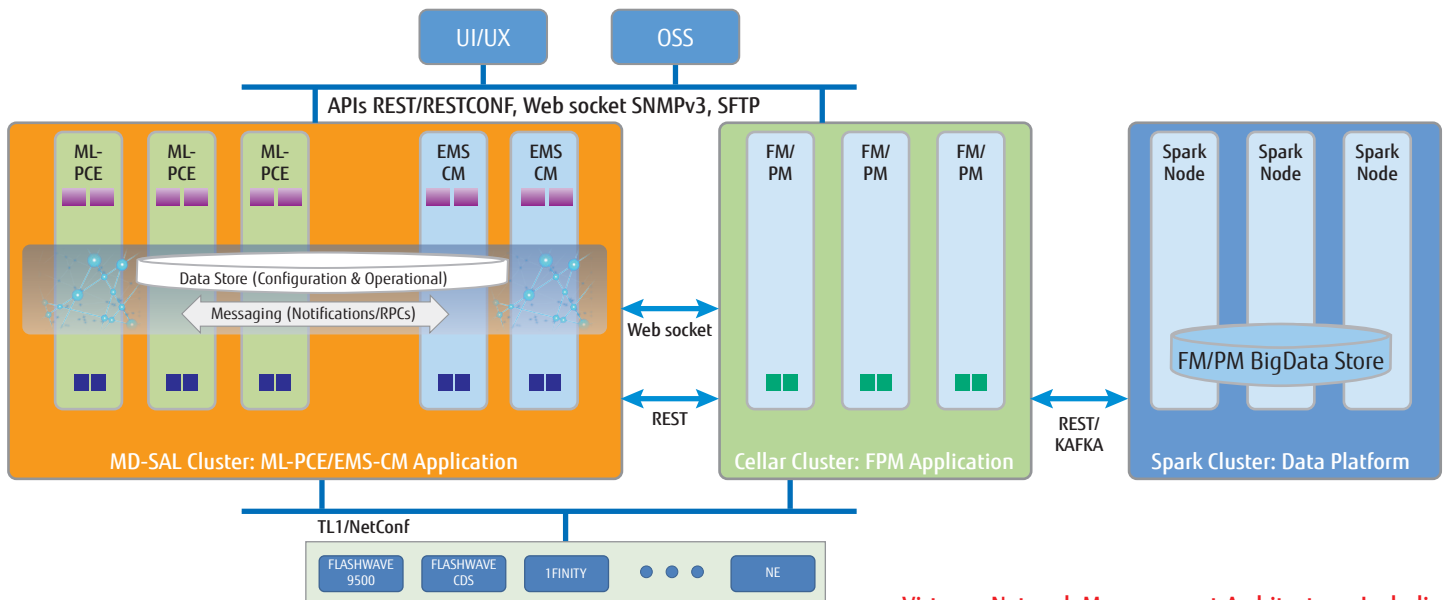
UI/UX

OSS

APIs REST/RESTCONF, Web socket SNMPv3, SFTP

ML-PCE

ML-PCE

ML-PCE

EMS CM

EMS CM

Data Store (Configuration & Operational)

Messaging (Notifications/RPCs)

MD-SAL Cluster: ML-PCE/EMS-CM Application

Web socket

REST

FM/PM

FM/PM

FM/PM

Cellar Cluster: FPM Application

REST/KAFKA

Spark Node

Spark Node

Spark Node

FM/PM BigData Store

Spark Cluster: Data Platform

TL1/NetConf

FLASHWAVE 9500

FLASHWAVE CDS

1FINITY

NE

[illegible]